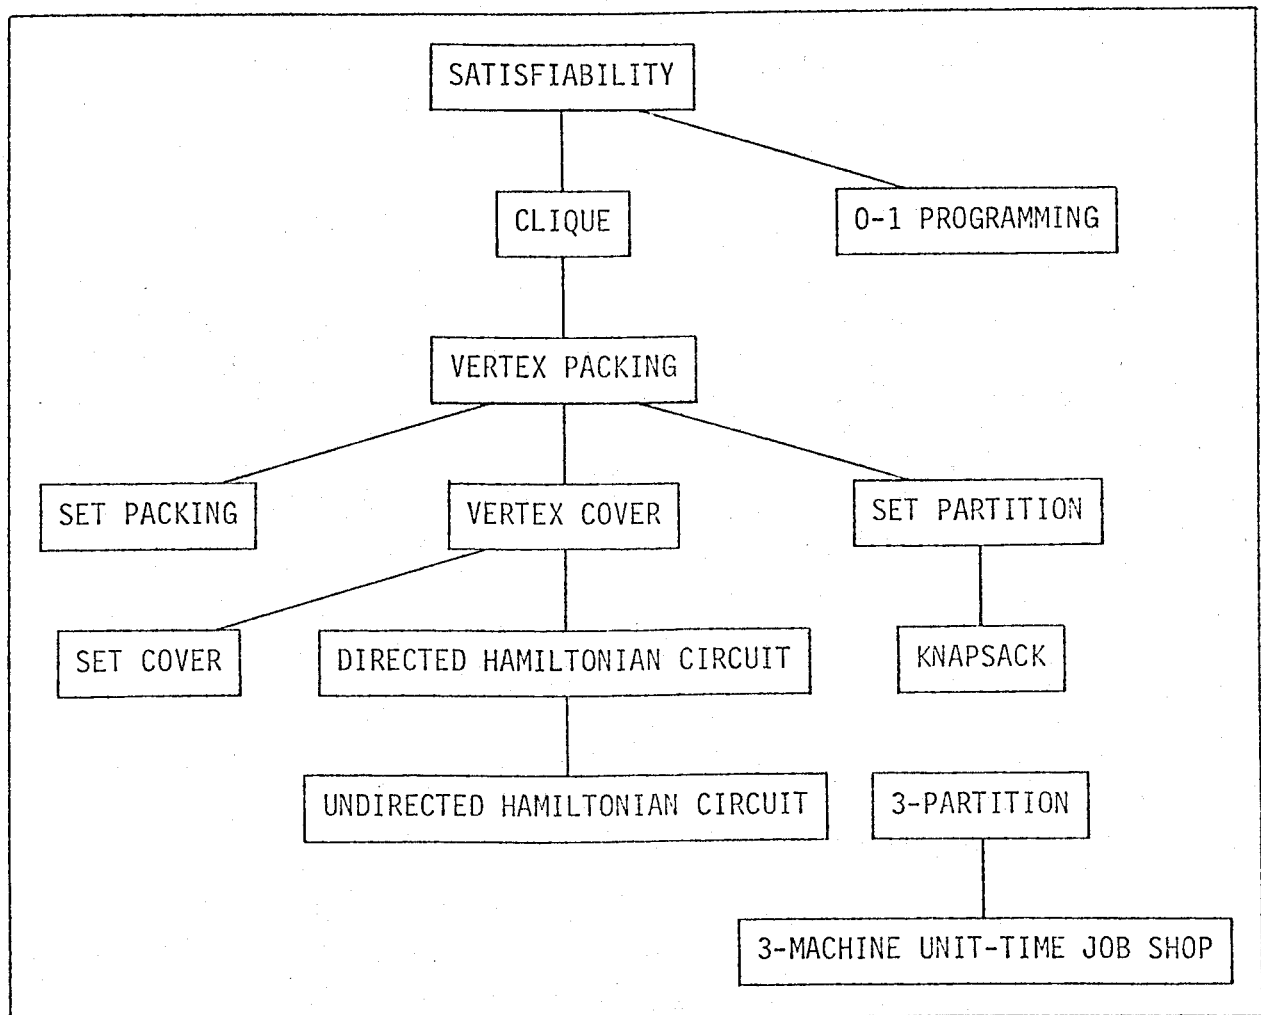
SATISFIABILITY

CLIQUE

0-1 PROGRAMMING

VERTEX PACKING

SET PACKING

VERTEX COVER

SET PARTITION

SET COVER

DIRECTED HAMILTONIAN CIRCUIT

KNAPSACK

UNDIRECTED HAMILTONIAN CIRCUIT

3-PARTITION

3-MACHINE UNIT-TIME JOB SHOP